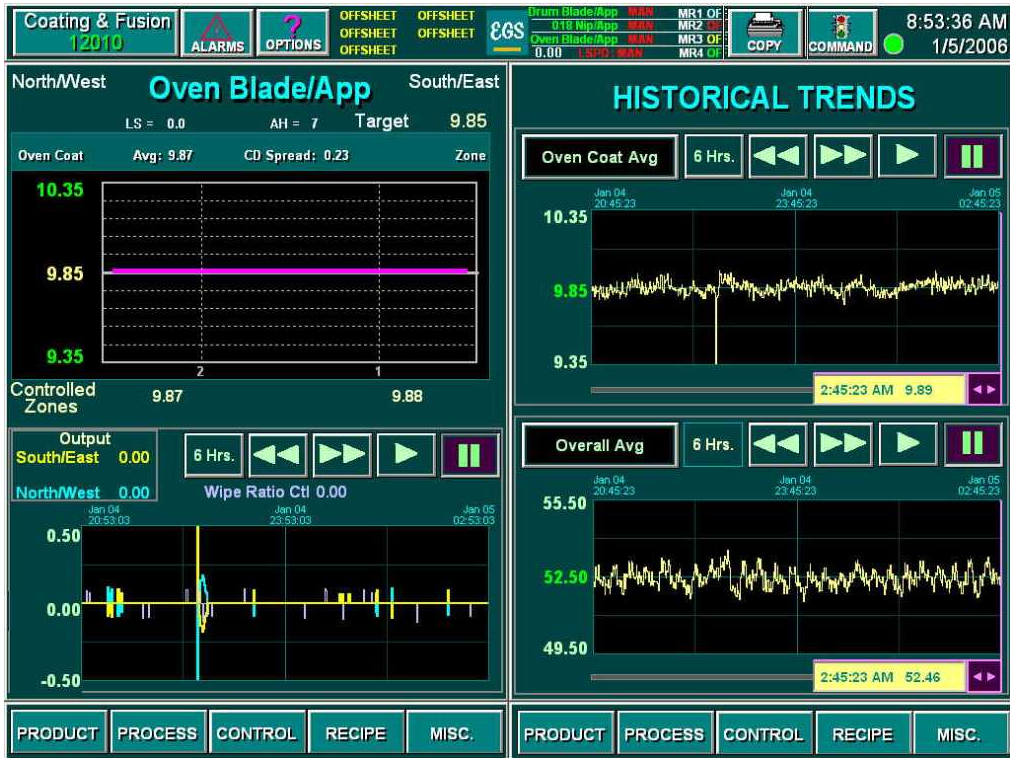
Coating & Fusion
12010
ALARMS
OPTIONS
OFFSHEET OFFSHEET
OFFSHEET OFFSHEET
OFFSHEET
EGS
Drum Blade/App MAN
018 Nip/App MAN
Oven Blade/App MAN
0.00 LSPD MAN
MR1 OF
MR2 OF
MR3 OF
MR4 OF
COPY
COMMAND
8:53:36 AM
1/5/2006

North/West
Oven Blade/App
South/East
LS = 0.0
AH = 7
Target 9.85
Oven Coat
Avg: 9.87
CD Spread: 0.23
Zone
10.35
9.85
9.35
2
1
Controlled Zones
9.87
9.88
Output
South/East 0.00
North/West 0.00
6 Hrs.
Wipe Ratio Ctl 0.00
Jan 04 20:53:03
Jan 04 23:53:03
Jan 05 02:53:03
0.50
0.00
-0.50

HISTORICAL TRENDS
Oven Coat Avg
6 Hrs.
Jan 04 20:45:23
Jan 04 23:45:23
Jan 05 02:45:23
10.35
9.85
9.35
2:45:23 AM 9.89
Overall Avg
6 Hrs.
Jan 04 20:45:23
Jan 04 23:45:23
Jan 05 02:45:23
55.50
52.50
49.50
2:45:23 AM 52.46

PRODUCT
PROCESS
CONTROL
RECIPE
MISC.
PRODUCT
PROCESS
CONTROL
RECIPE
MISC.